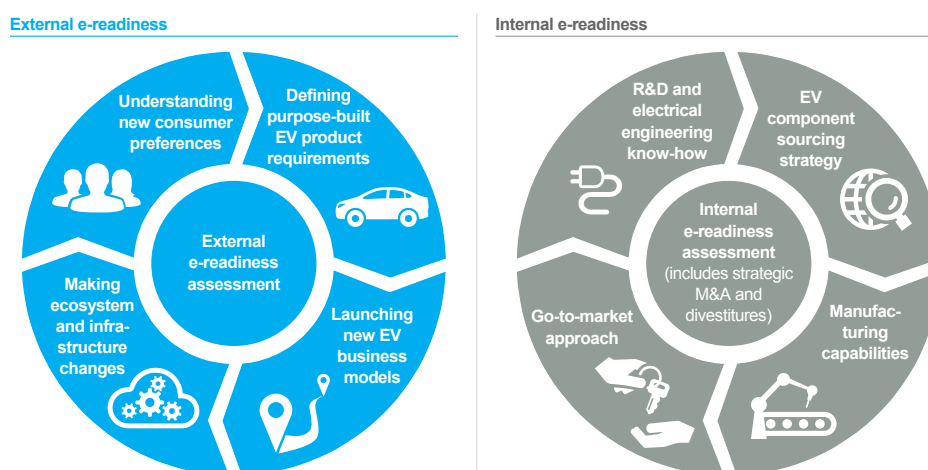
External e-readiness

Understanding new consumer preferences

Defining purpose-built EV product requirements

External e-readiness assessment

Making ecosystem and infrastructure changes

Launching new EV business models

Internal e-readiness

R&D and electrical engineering know-how

EV component sourcing strategy

Internal e-readiness assessment (includes strategic M&A and divestitures)

Go-to-market approach

Manufacturing capabilities